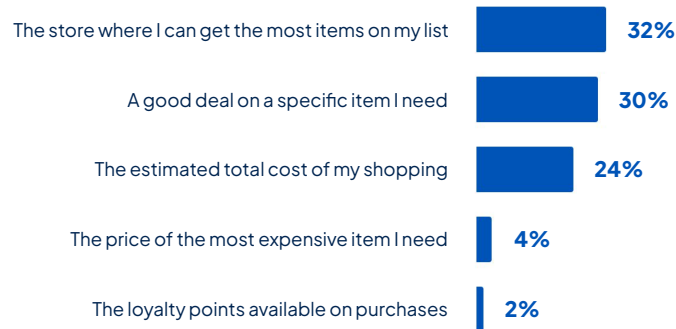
The store where I can get the most items on my list 32%

A good deal on a specific item I need 30%

The estimated total cost of my shopping 24%

The price of the most expensive item I need 4%

The loyalty points available on purchases 2%